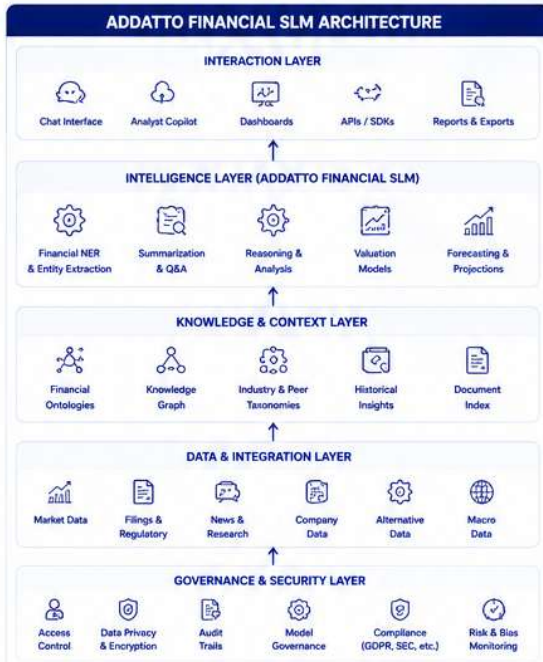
ADDATTO FINANCIAL SLM ARCHITECTURE

INTERACTION LAYER

Chat Interface
Analyst Copilot
Dashboards
APIs / SDKs
Reports & Exports

INTELLIGENCE LAYER (ADDATTO FINANCIAL SLM)

Financial NER & Entity Extraction
Summarization & Q&A
Reasoning & Analysis
Valuation Models
Forecasting & Projections

KNOWLEDGE & CONTEXT LAYER

Financial Ontologies
Knowledge Graph
Industry & Peer Taxonomies
Historical Insights
Document Index

DATA & INTEGRATION LAYER

Market Data
Filings & Regulatory
News & Research
Company Data
Alternative Data
Macro Data

GOVERNANCE & SECURITY LAYER

Access Control
Data Privacy & Encryption
Audit Trails
Model Governance
Compliance (GDPR, SEC, etc.)
Risk & Bias Monitoring